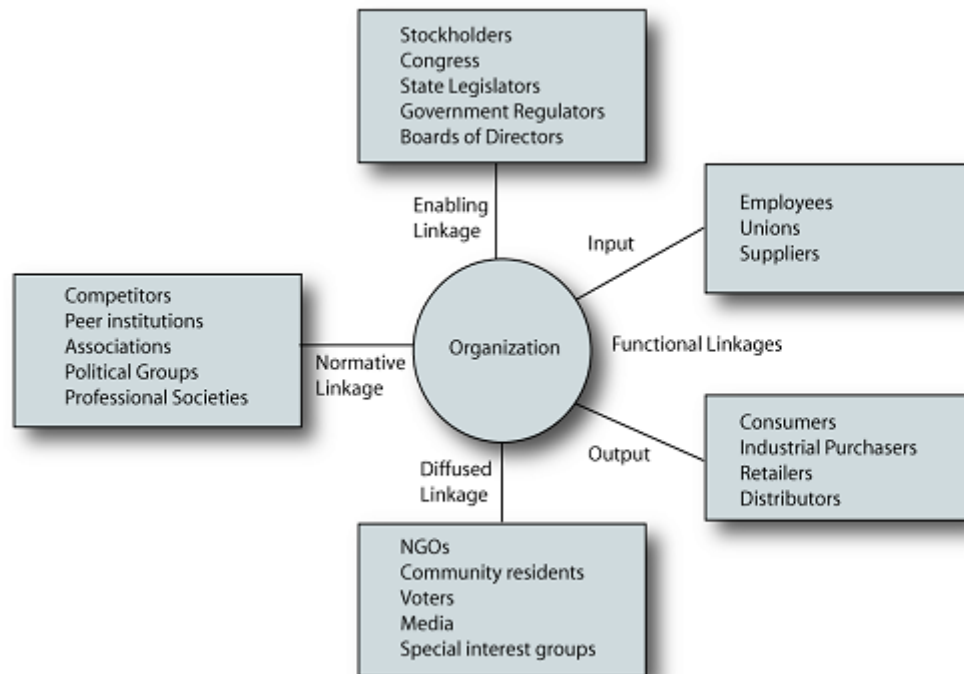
Stockholders
Congress
State Legislators
Government Regulators
Boards of Directors

Enabling Linkage

Input

Employees
Unions
Suppliers

Competitors
Peer institutions
Associations
Political Groups
Professional Societies

Normative Linkage

Organization

Functional Linkages

Consumers
Industrial Purchasers
Retailers
Distributors

Output

Diffused Linkage

NGOs
Community residents
Voters
Media
Special interest groups